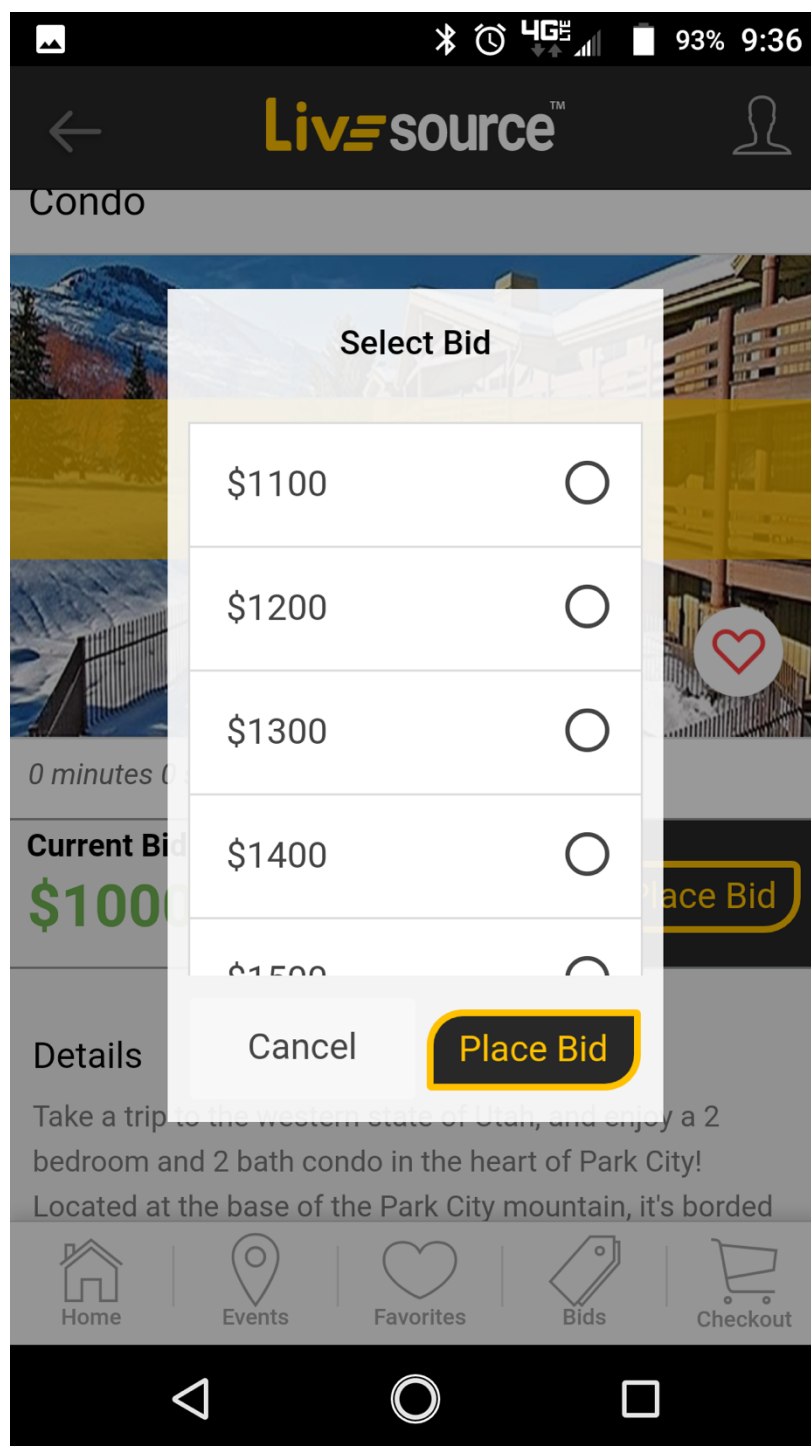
93% 9:36

Livesource™

Condo

Select Bid

$1100

$1200

$1300

$1400

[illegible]

Cancel

Place Bid

0 minutes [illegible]

Current Bi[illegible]

$100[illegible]

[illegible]ace Bid

Details

Take a trip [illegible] and enjoy a 2 bedroom and 2 bath condo in the heart of Park City! Located at the base of the Park City mountain, it's borded

Home

Events

Favorites

Bids

Checkout